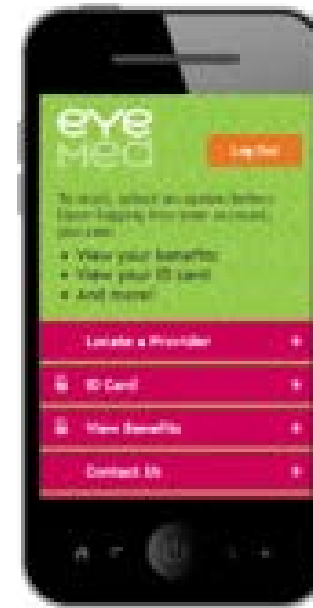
eye
med

Log Out

To start, select an option below. Upon logging into your account, you can:

• View your benefits
• View your ID card
• And more!

Locate a Provider +

ID Card +

View Benefits +

Contact Us +